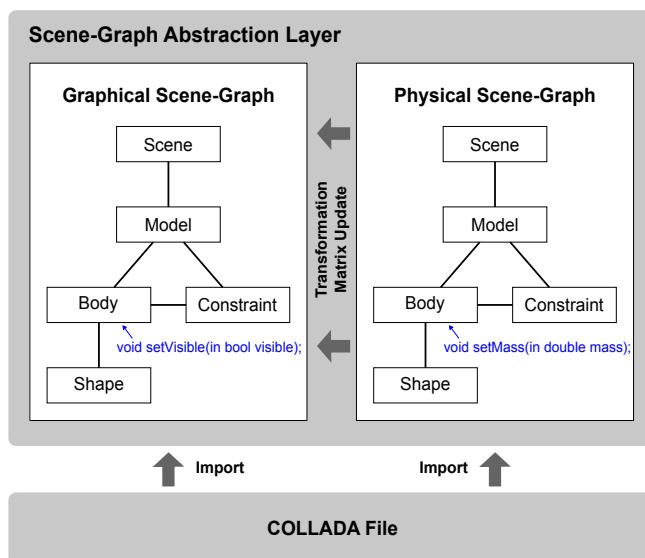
Scene-Graph Abstraction Layer

Graphical Scene-Graph

Scene

Model

Body

Constraint

void setVisible(in bool visible);

Shape

Transformation Matrix Update

Physical Scene-Graph

Scene

Model

Body

Constraint

void setMass(in double mass);

Shape

Import

Import

COLLADA File